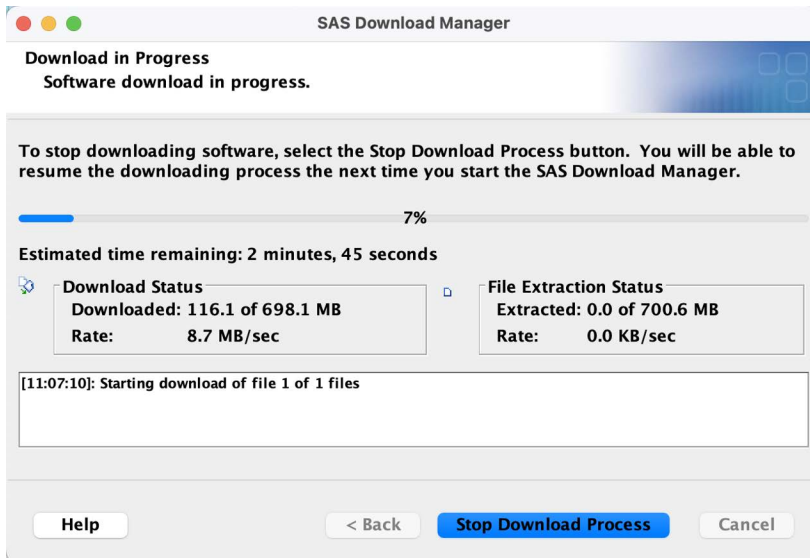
SAS Download Manager

Download in Progress
Software download in progress.

To stop downloading software, select the Stop Download Process button. You will be able to resume the downloading process the next time you start the SAS Download Manager.

7%

Estimated time remaining: 2 minutes, 45 seconds

Download Status
Downloaded: 116.1 of 698.1 MB
Rate: 8.7 MB/sec

File Extraction Status
Extracted: 0.0 of 700.6 MB
Rate: 0.0 KB/sec

[11:07:10]: Starting download of file 1 of 1 files

Help

< Back

Stop Download Process

Cancel